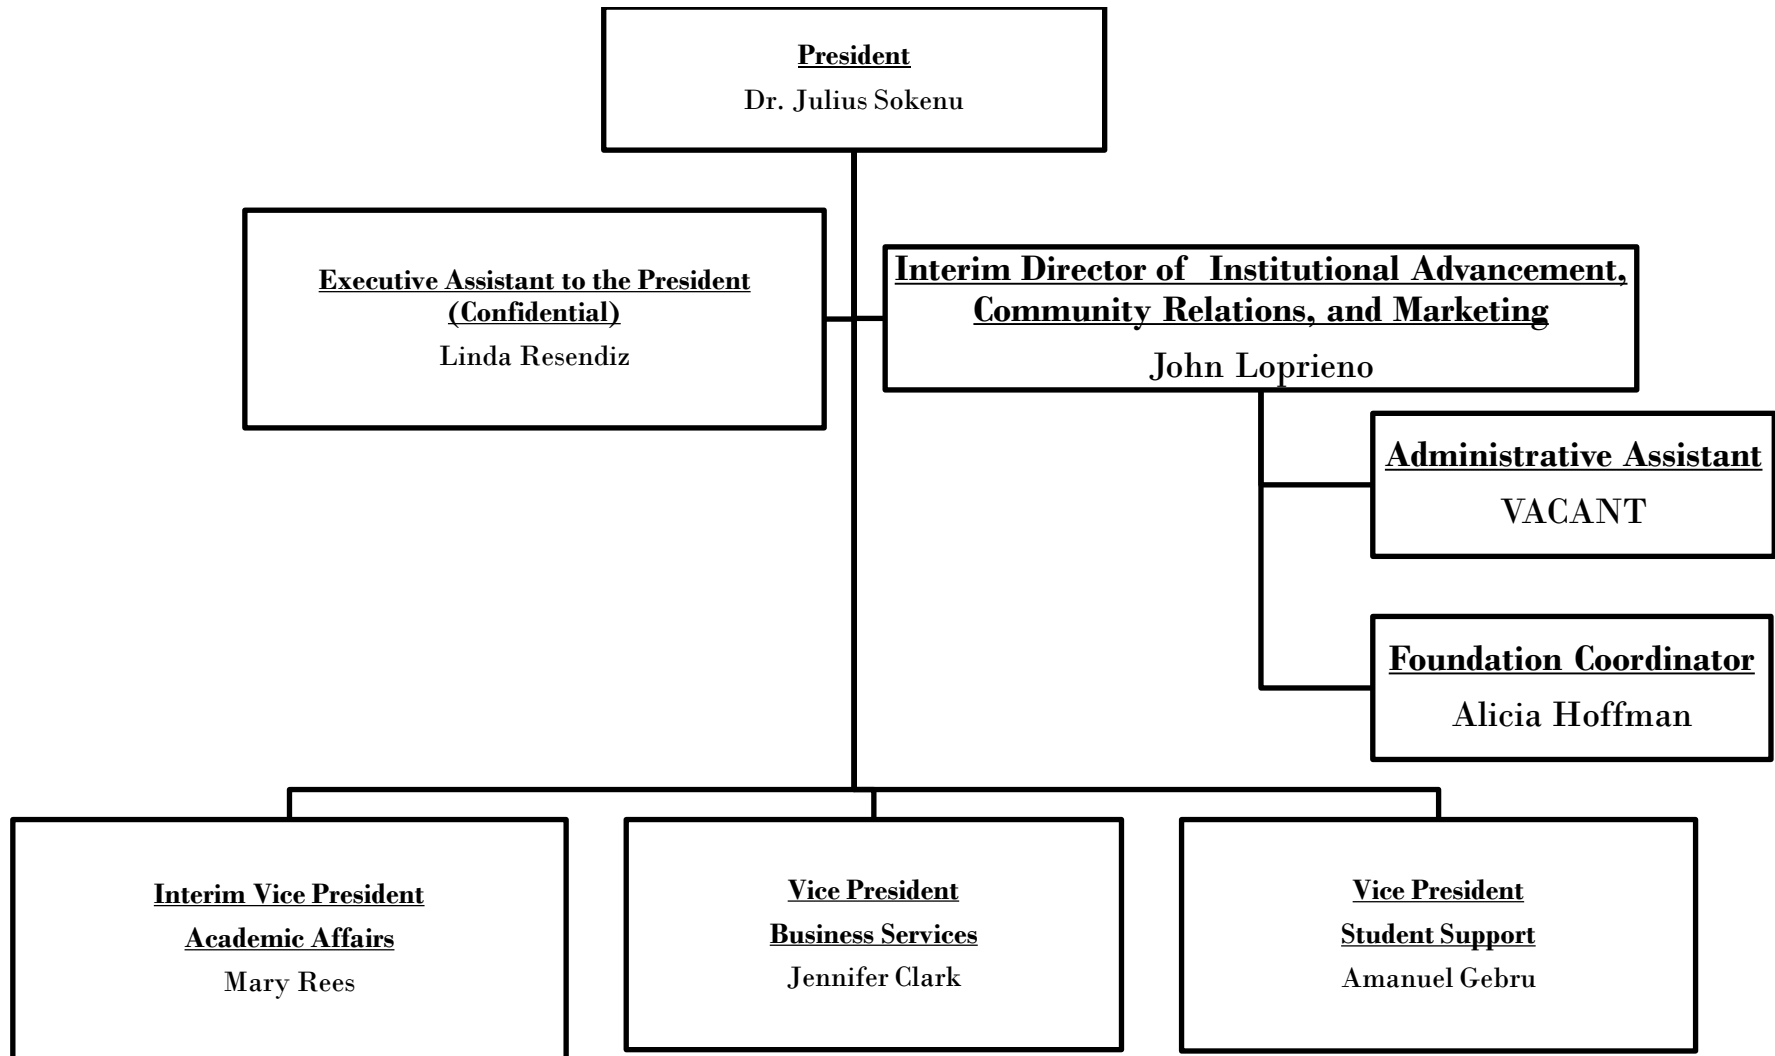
President
Dr. Julius Sokenu

Executive Assistant to the President (Confidential)
Linda Resendiz

Interim Director of Institutional Advancement, Community Relations, and Marketing
John Loprieno

Administrative Assistant
VACANT

Foundation Coordinator
Alicia Hoffman

Interim Vice President
Academic Affairs
Mary Rees

Vice President
Business Services
Jennifer Clark

Vice President
Student Support
Amanuel Gebru